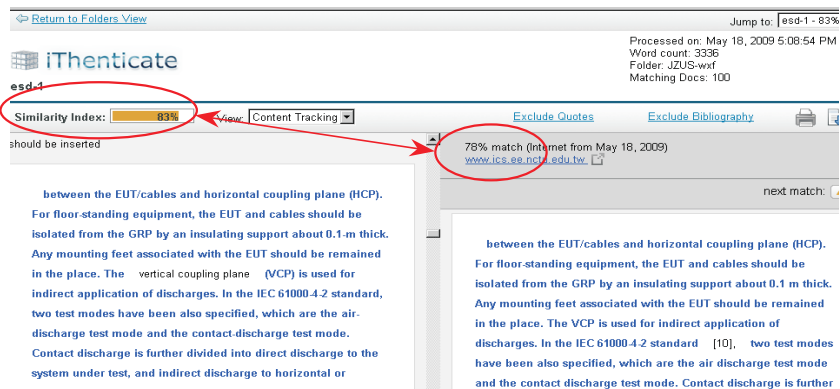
Return to Folders View

Jump to: esd-1 - 83%

iThenticate

esd-1

Processed on: May 18, 2009 5:08:54 PM
Word count: 3336
Folder: JZUS-wxf
Matching Docs: 100

Similarity Index: 83%

View: Content Tracking

Exclude Quotes

Exclude Bibliography

should be inserted

between the EUT/cables and horizontal coupling plane (HCP). For floor-standing equipment, the EUT and cables should be isolated from the GRP by an insulating support about 0.1-m thick. Any mounting feet associated with the EUT should be remained in the place. The vertical coupling plane (VCP) is used for indirect application of discharges. In the IEC 61000-4-2 standard, two test modes have been also specified, which are the air-discharge test mode and the contact-discharge test mode. Contact discharge is further divided into direct discharge to the system under test, and indirect discharge to horizontal or

78% match (Internet from May 18, 2009)
www.ics.ee.nctu.edu.tw

next match:

between the EUT/cables and horizontal coupling plane (HCP). For floor-standing equipment, the EUT and cables should be isolated from the GRP by an insulating support about 0.1 m thick. Any mounting feet associated with the EUT should be remained in the place. The VCP is used for indirect application of discharges. In the IEC 61000-4-2 standard [10], two test modes have been also specified, which are the air discharge test mode and the contact discharge test mode. Contact discharge is further